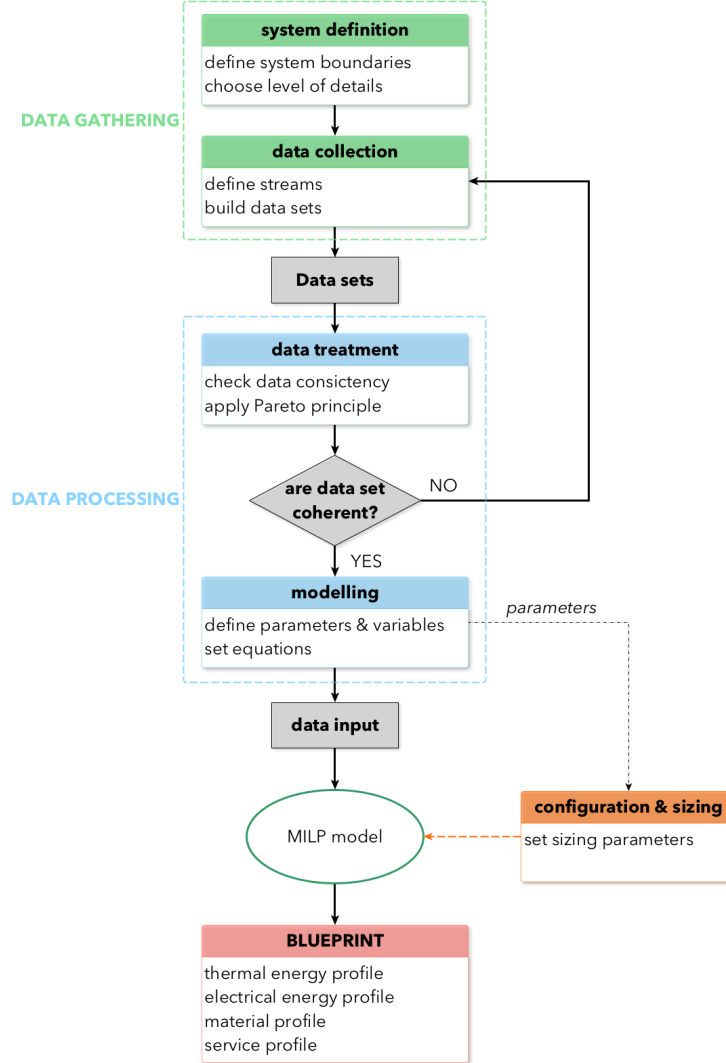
DATA GATHERING

system definition
define system boundaries
choose level of details

data collection
define streams
build data sets

Data sets

DATA PROCESSING

data treatment
check data consictency
apply Pareto principle

are data set coherent?

NO

YES

modelling
define parameters & variables
set equations

parameters

data input

configuration & sizing
set sizing parameters

MILP model

BLUEPRINT
thermal energy profile
electrical energy profile
material profile
service profile